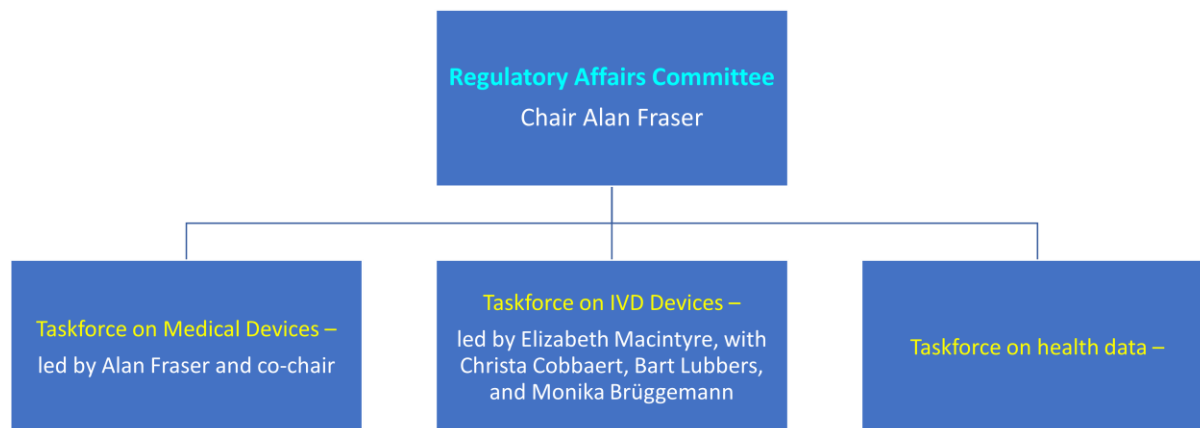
Regulatory Affairs Committee
Chair Alan Fraser

Taskforce on Medical Devices –
led by Alan Fraser and co-chair

Taskforce on IVD Devices –
led by Elizabeth Macintyre, with Christa Cobbaert, Bart Lubbers, and Monika Brüggemann

Taskforce on health data –